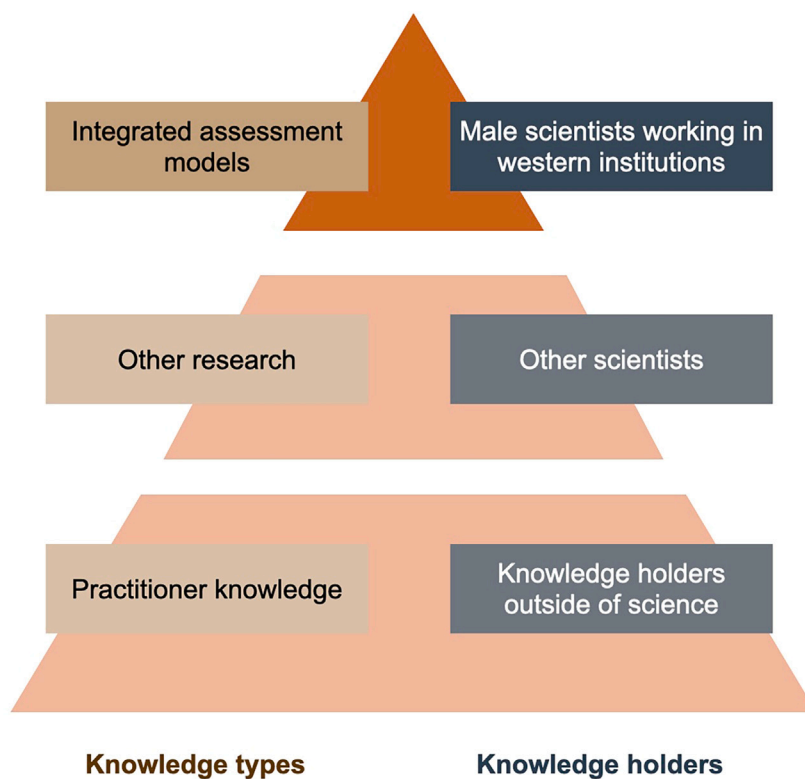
Integrated assessment models

Male scientists working in western institutions

Other research

Other scientists

Practitioner knowledge

Knowledge holders outside of science

Knowledge types

Knowledge holders